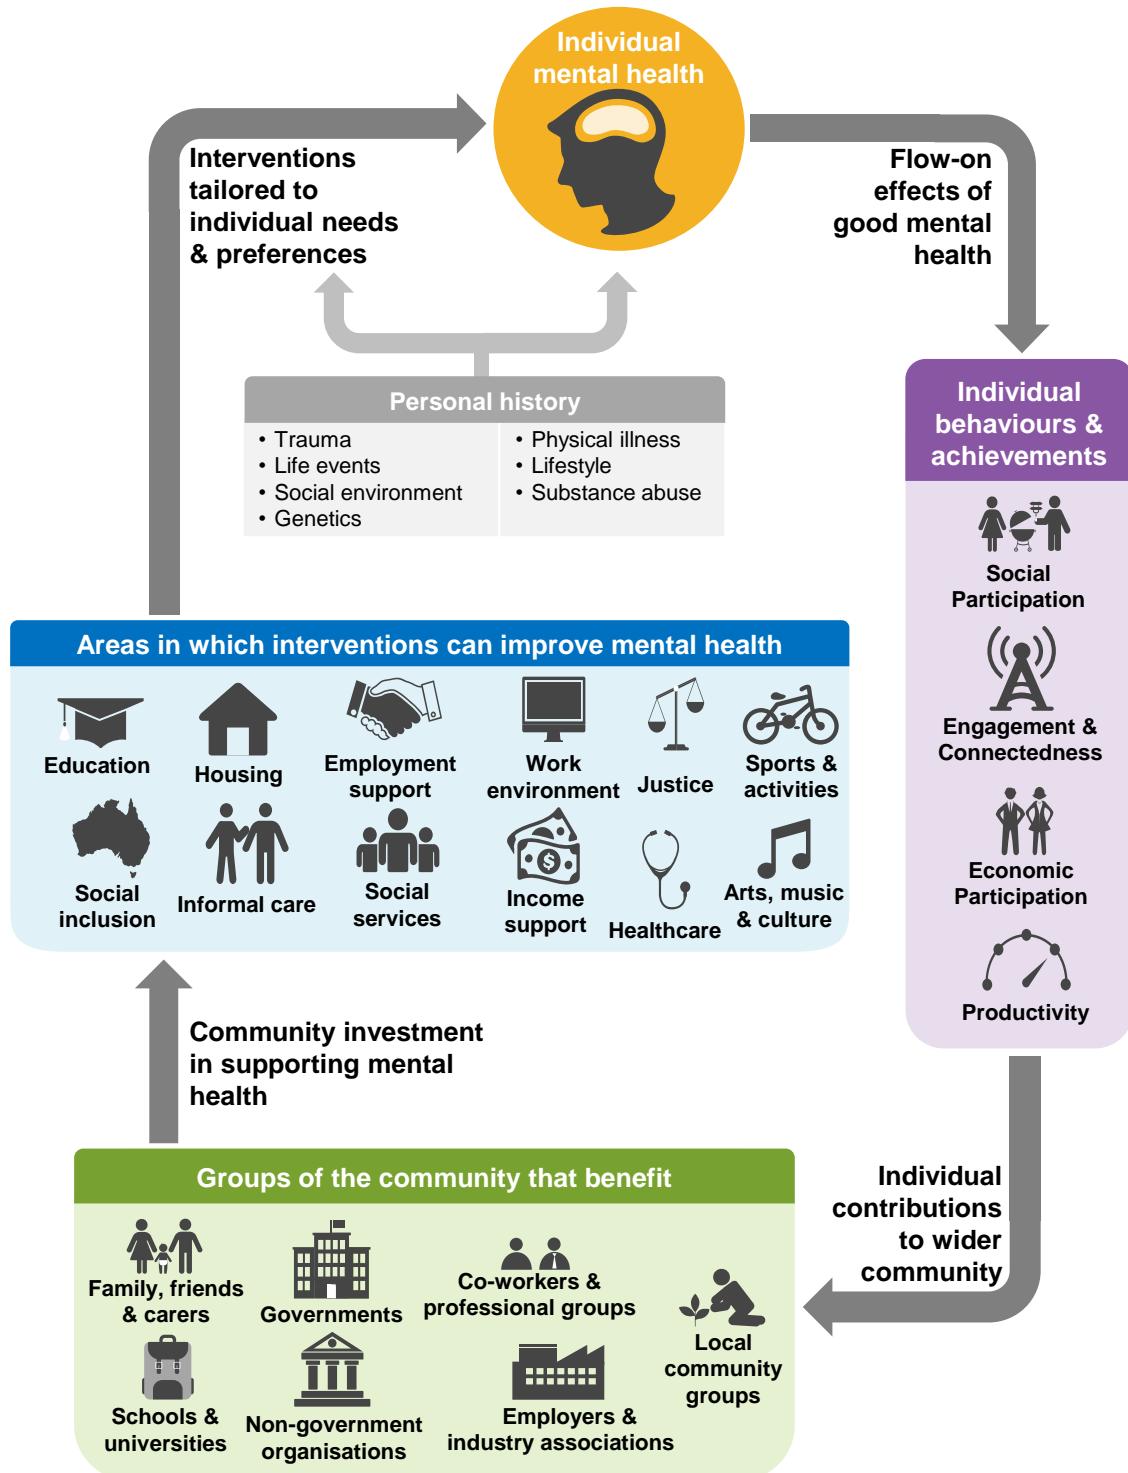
Individual mental health

Interventions tailored to individual needs & preferences

Flow-on effects of good mental health

Personal history

• Trauma
• Life events
• Social environment
• Genetics

• Physical illness
• Lifestyle
• Substance abuse

Individual behaviours & achievements

Social Participation

Engagement & Connectedness

Economic Participation

Productivity

Areas in which interventions can improve mental health

Education

Housing

Employment support

Work environment

Justice

Sports & activities

Social inclusion

Informal care

Social services

Income support

Healthcare

Arts, music & culture

Community investment in supporting mental health

Individual contributions to wider community

Groups of the community that benefit

Family, friends & carers

Governments

Co-workers & professional groups

Local community groups

Schools & universities

Non-government organisations

Employers & industry associations